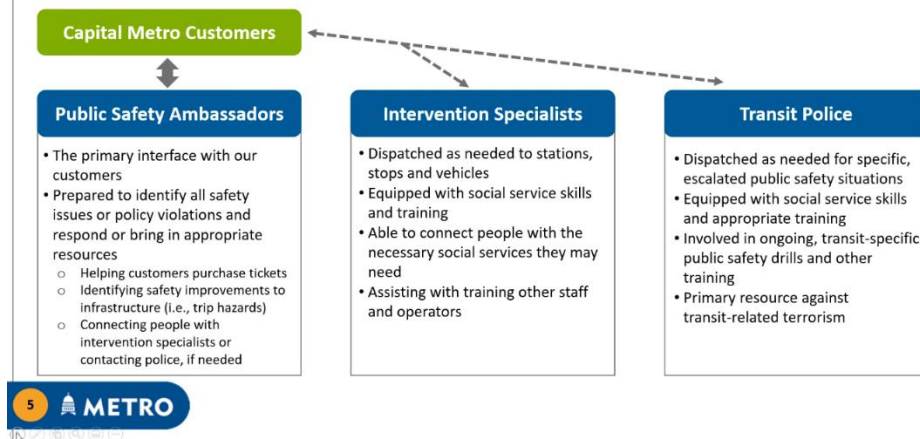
Capital Metro Customers

Public Safety Ambassadors

- The primary interface with our customers
- Prepared to identify all safety issues or policy violations and respond or bring in appropriate resources
  - Helping customers purchase tickets
  - Identifying safety improvements to infrastructure (i.e., trip hazards)
  - Connecting people with intervention specialists or contacting police, if needed

Intervention Specialists

- Dispatched as needed to stations, stops and vehicles
- Equipped with social service skills and training
- Able to connect people with the necessary social services they may need
- Assisting with training other staff and operators

Transit Police

- Dispatched as needed for specific, escalated public safety situations
- Equipped with social service skills and appropriate training
- Involved in ongoing, transit-specific public safety drills and other training
- Primary resource against transit-related terrorism

5 METRO